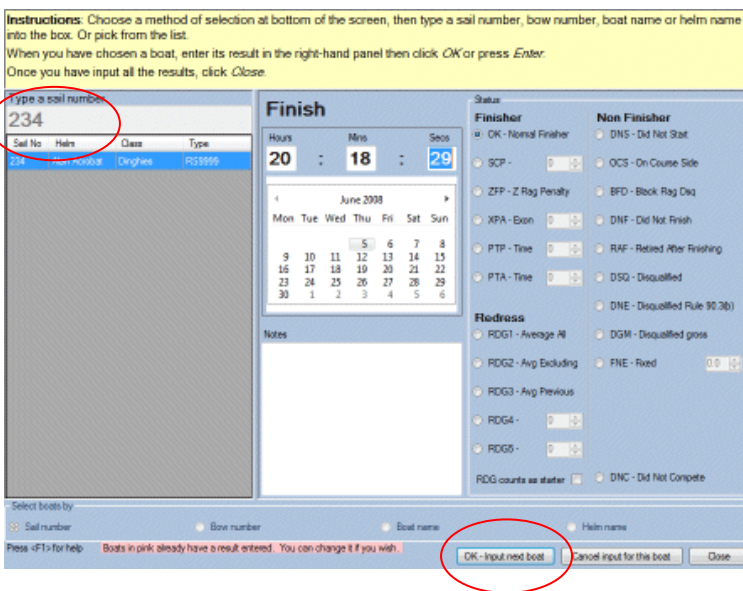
**Instructions**: Choose a method of selection at bottom of the screen, then type a sail number, bow number, boat name or helm name into the box. Or pick from the list.
When you have chosen a boat, enter its result in the right-hand panel then click *OK* or press *Enter*.
Once you have input all the results, click *Close*.

Type a sail number
234

| Sail No | Helm | Class | Type |
|---|---|---|---|
| 234 | Ann Acrobat | Dinghies | RS9999 |

Finish

Hours 20 : Mins 18 : Secs 29

June 2008

| Mon | Tue | Wed | Thu | Fri | Sat | Sun |
|---|---|---|---|---|---|---|
| | | | 5 | 6 | 7 | 8 |
| 9 | 10 | 11 | 12 | 13 | 14 | 15 |
| 16 | 17 | 18 | 19 | 20 | 21 | 22 |
| 23 | 24 | 25 | 26 | 27 | 28 | 29 |
| 30 | 1 | 2 | 3 | 4 | 5 | 6 |

Notes

Status

Finisher
OK - Normal Finisher
SCP - 0
ZFP - Z Flag Penalty
XPA - Exon 0
PTP - Time 0
PTA - Time 0

Redress
RDG1 - Average All
RDG2 - Avg Excluding
RDG3 - Avg Previous
RDG4 - 0
RDG5 - 0
RDG counts as starter

Non Finisher
DNS - Did Not Start
OCS - On Course Side
BFD - Black Flag Dsq
DNF - Did Not Finish
RAF - Retired After Finishing
DSQ - Disqualified
DNE - Disqualified Rule 90.3(b)
DGM - Disqualified gross
FNE - Fixed 0.0
DNC - Did Not Compete

Select boats by
Sail number Bow number Boat name Helm name

Press <F1> for help Boats in pink already have a result entered. You can change it if you wish.

OK - Input next boat Cancel input for this boat Close